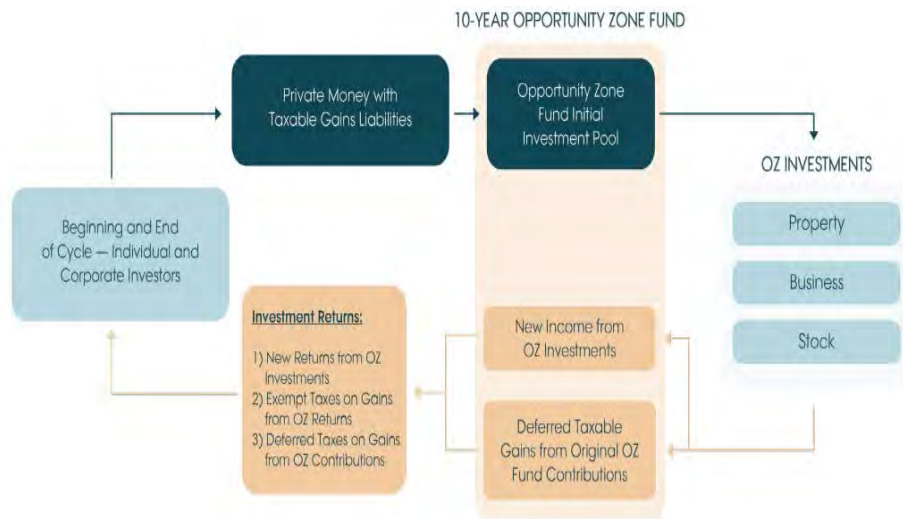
10-YEAR OPPORTUNITY ZONE FUND

Private Money with Taxable Gains Liabilities

Opportunity Zone Fund Initial Investment Pool

OZ INVESTMENTS

Property

Business

Stock

Beginning and End of Cycle — Individual and Corporate Investors

Investment Returns:

1) New Returns from OZ Investments
2) Exempt Taxes on Gains from OZ Returns
3) Deferred Taxes on Gains from OZ Contributions

New Income from OZ Investments

Deferred Taxable Gains from Original OZ Fund Contributions